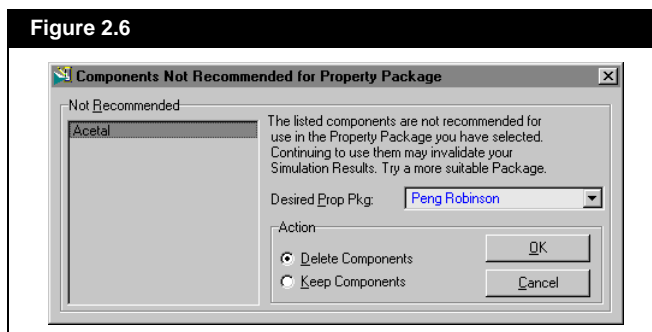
Figure 2.6

Components Not Recommended for Property Package

Not Recommended

Acetal

The listed components are not recommended for use in the Property Package you have selected. Continuing to use them may invalidate your Simulation Results. Try a more suitable Package.

Desired Prop Pkg: Peng Robinson

Action

Delete Components

Keep Components

OK

Cancel